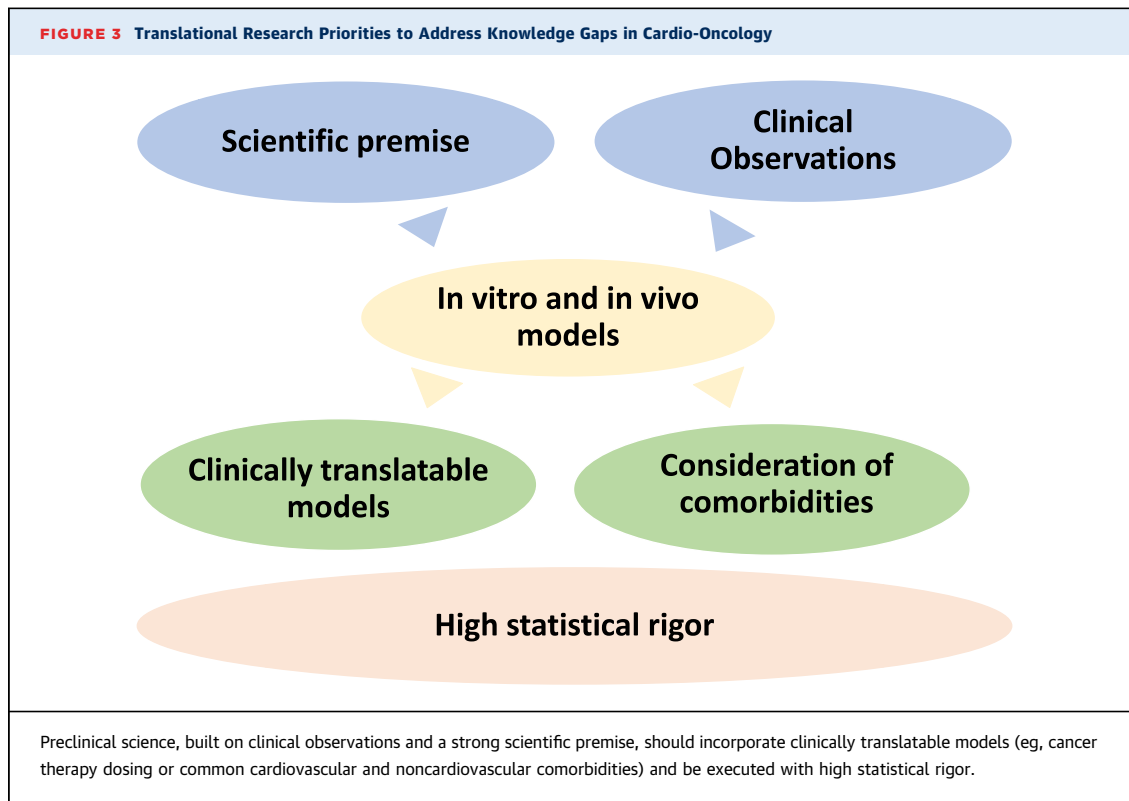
FIGURE 3 Translational Research Priorities to Address Knowledge Gaps in Cardio-Oncology

Scientific premise

Clinical Observations

In vitro and in vivo models

Clinically translatable models

Consideration of comorbidities

High statistical rigor

Preclinical science, built on clinical observations and a strong scientific premise, should incorporate clinically translatable models (eg, cancer therapy dosing or common cardiovascular and noncardiovascular comorbidities) and be executed with high statistical rigor.